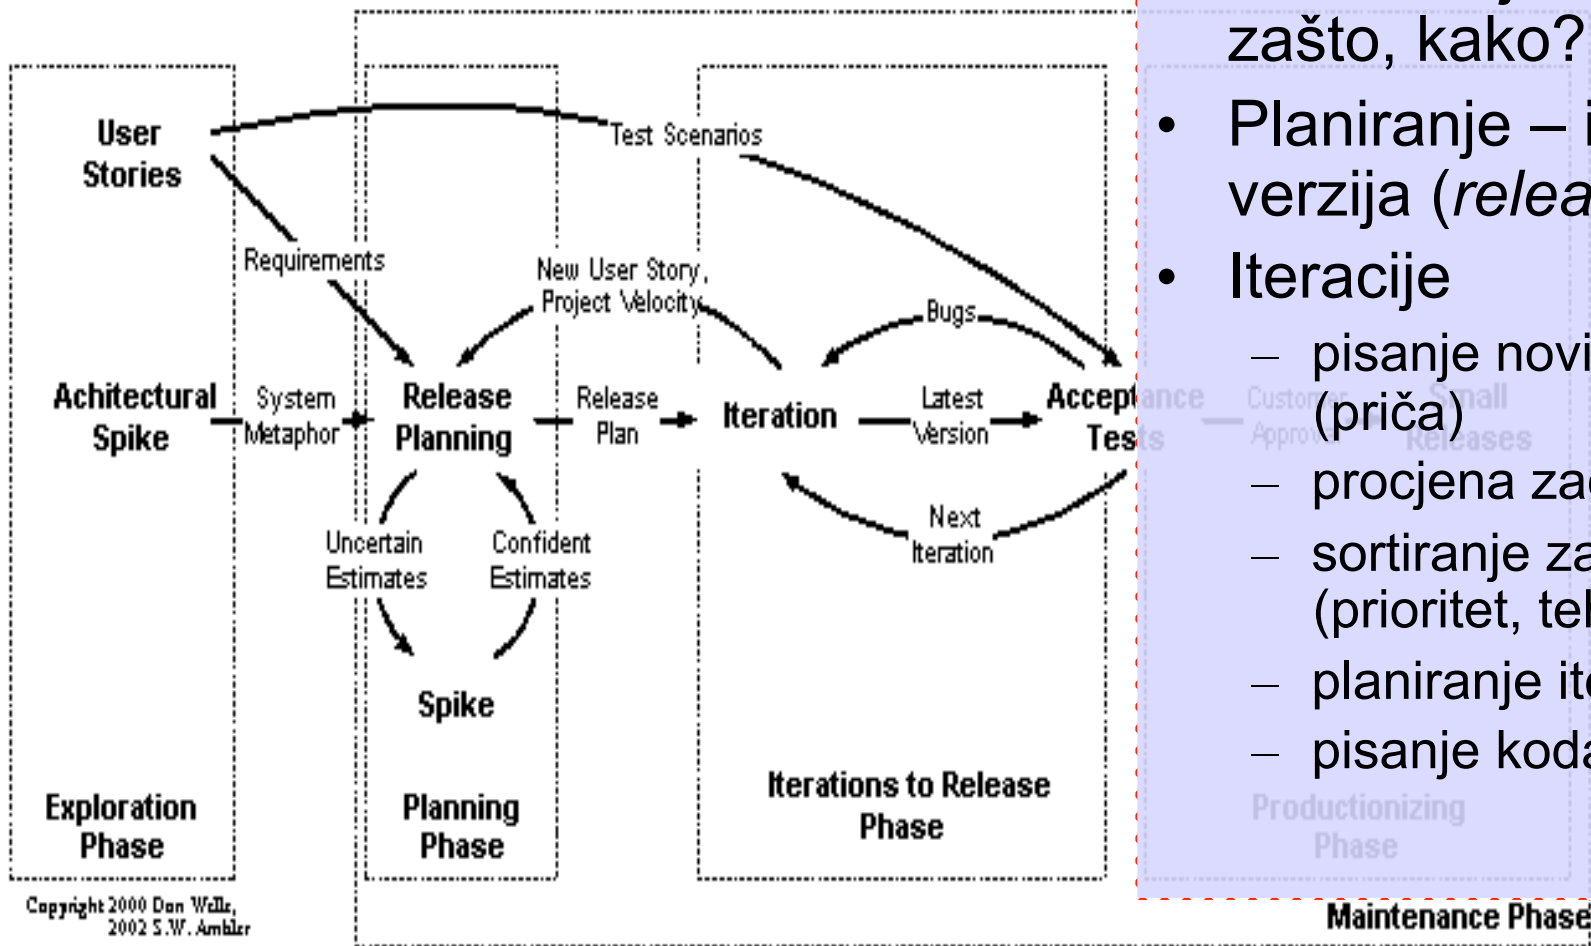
zašto, kako?

• Planiranje – i verzija (relea

• Iteracije

– pisanje novi (priča)

– procjena za

– sortiranje za (prioritet, te

– planiranje it

– pisanje koda

User Stories

Test Scenarios

Requirements

New User Story, Project Velocity

Bugs

Achitectural Spike

System Metaphor

Release Planning

Release Plan

Iteration

Latest Version

Acceptance Tests

Customer Approval

Small Releases

Uncertain Estimates

Confident Estimates

Next Iteration

Spike

Exploration Phase

Planning Phase

Iterations to Release Phase

Productionizing Phase

Maintenance Phase

Copyright 2000 Don Wells, 2002 S.W. Ambler